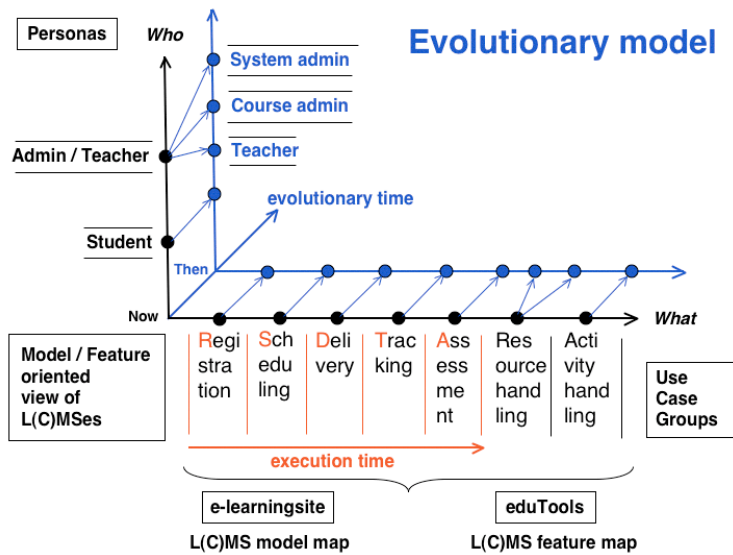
Personas

Who

Evolutionary model

System admin

Course admin

Teacher

Admin / Teacher

evolutionary time

Student

Then

Now

What

Model / Feature oriented view of L(C)MSes

Registration

Scheduling

Delivery

Tracking

Assessment

Resource handling

Activity handling

Use Case Groups

execution time

e-learningsite

eduTools

L(C)MS model map

L(C)MS feature map